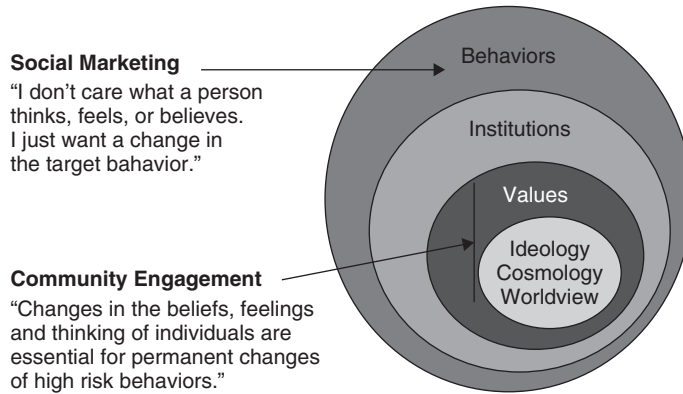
Social Marketing

"I don't care what a person thinks, feels, or believes. I just want a change in the target bahavior."

Community Engagement

"Changes in the beliefs, feelings and thinking of individuals are essential for permanent changes of high risk behaviors."

Behaviors

Institutions

Values

Ideology
Cosmology
Worldview